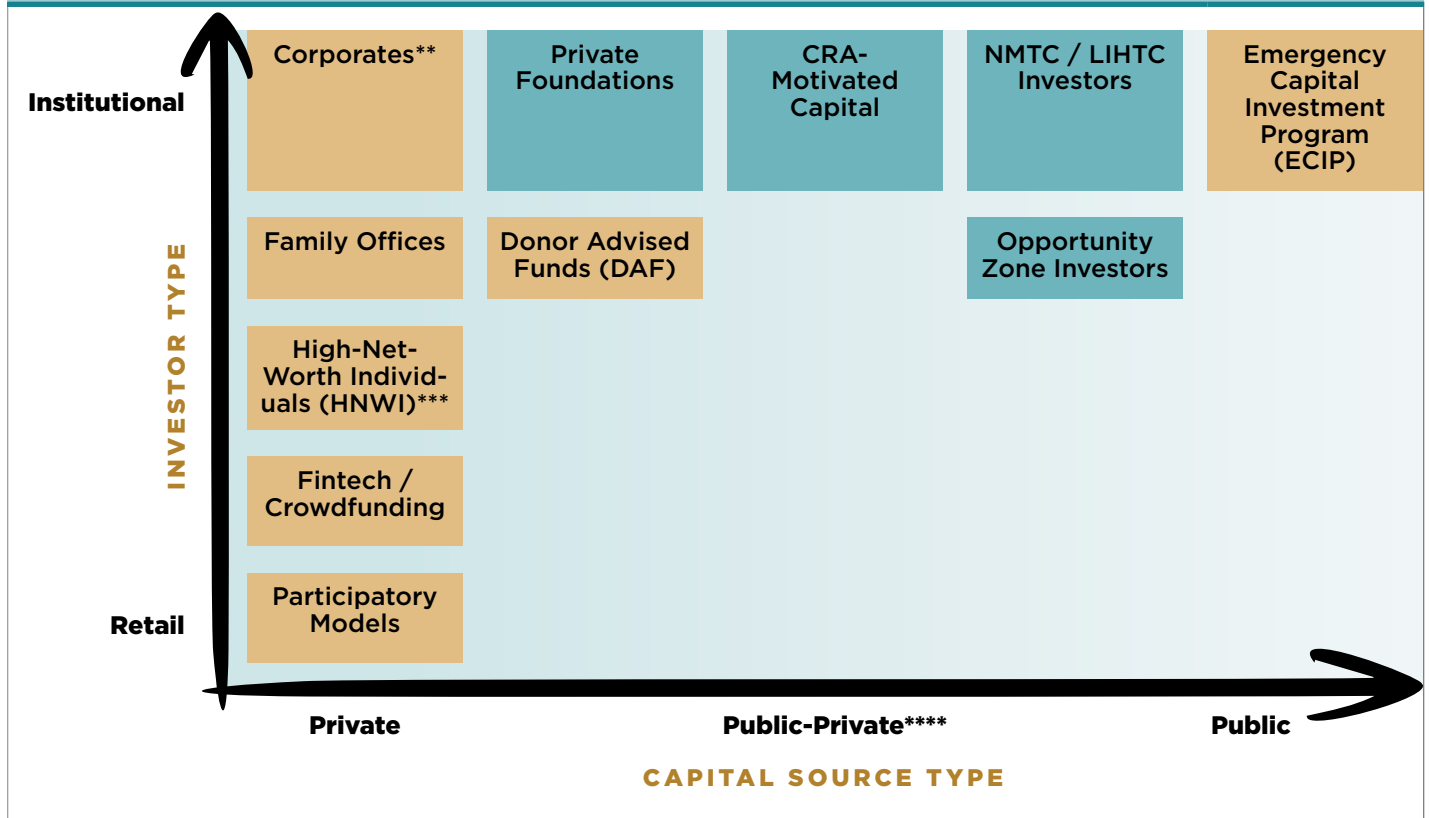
Institutional

Corporates**

Private Foundations

CRA-Motivated Capital

NMTC / LIHTC Investors

Emergency Capital Investment Program (ECIP)

Family Offices

Donor Advised Funds (DAF)

Opportunity Zone Investors

High-Net-Worth Individuals (HNWI)***

Fintech / Crowdfunding

Participatory Models

Retail

INVESTOR TYPE

Private

Public-Private****

Public

CAPITAL SOURCE TYPE